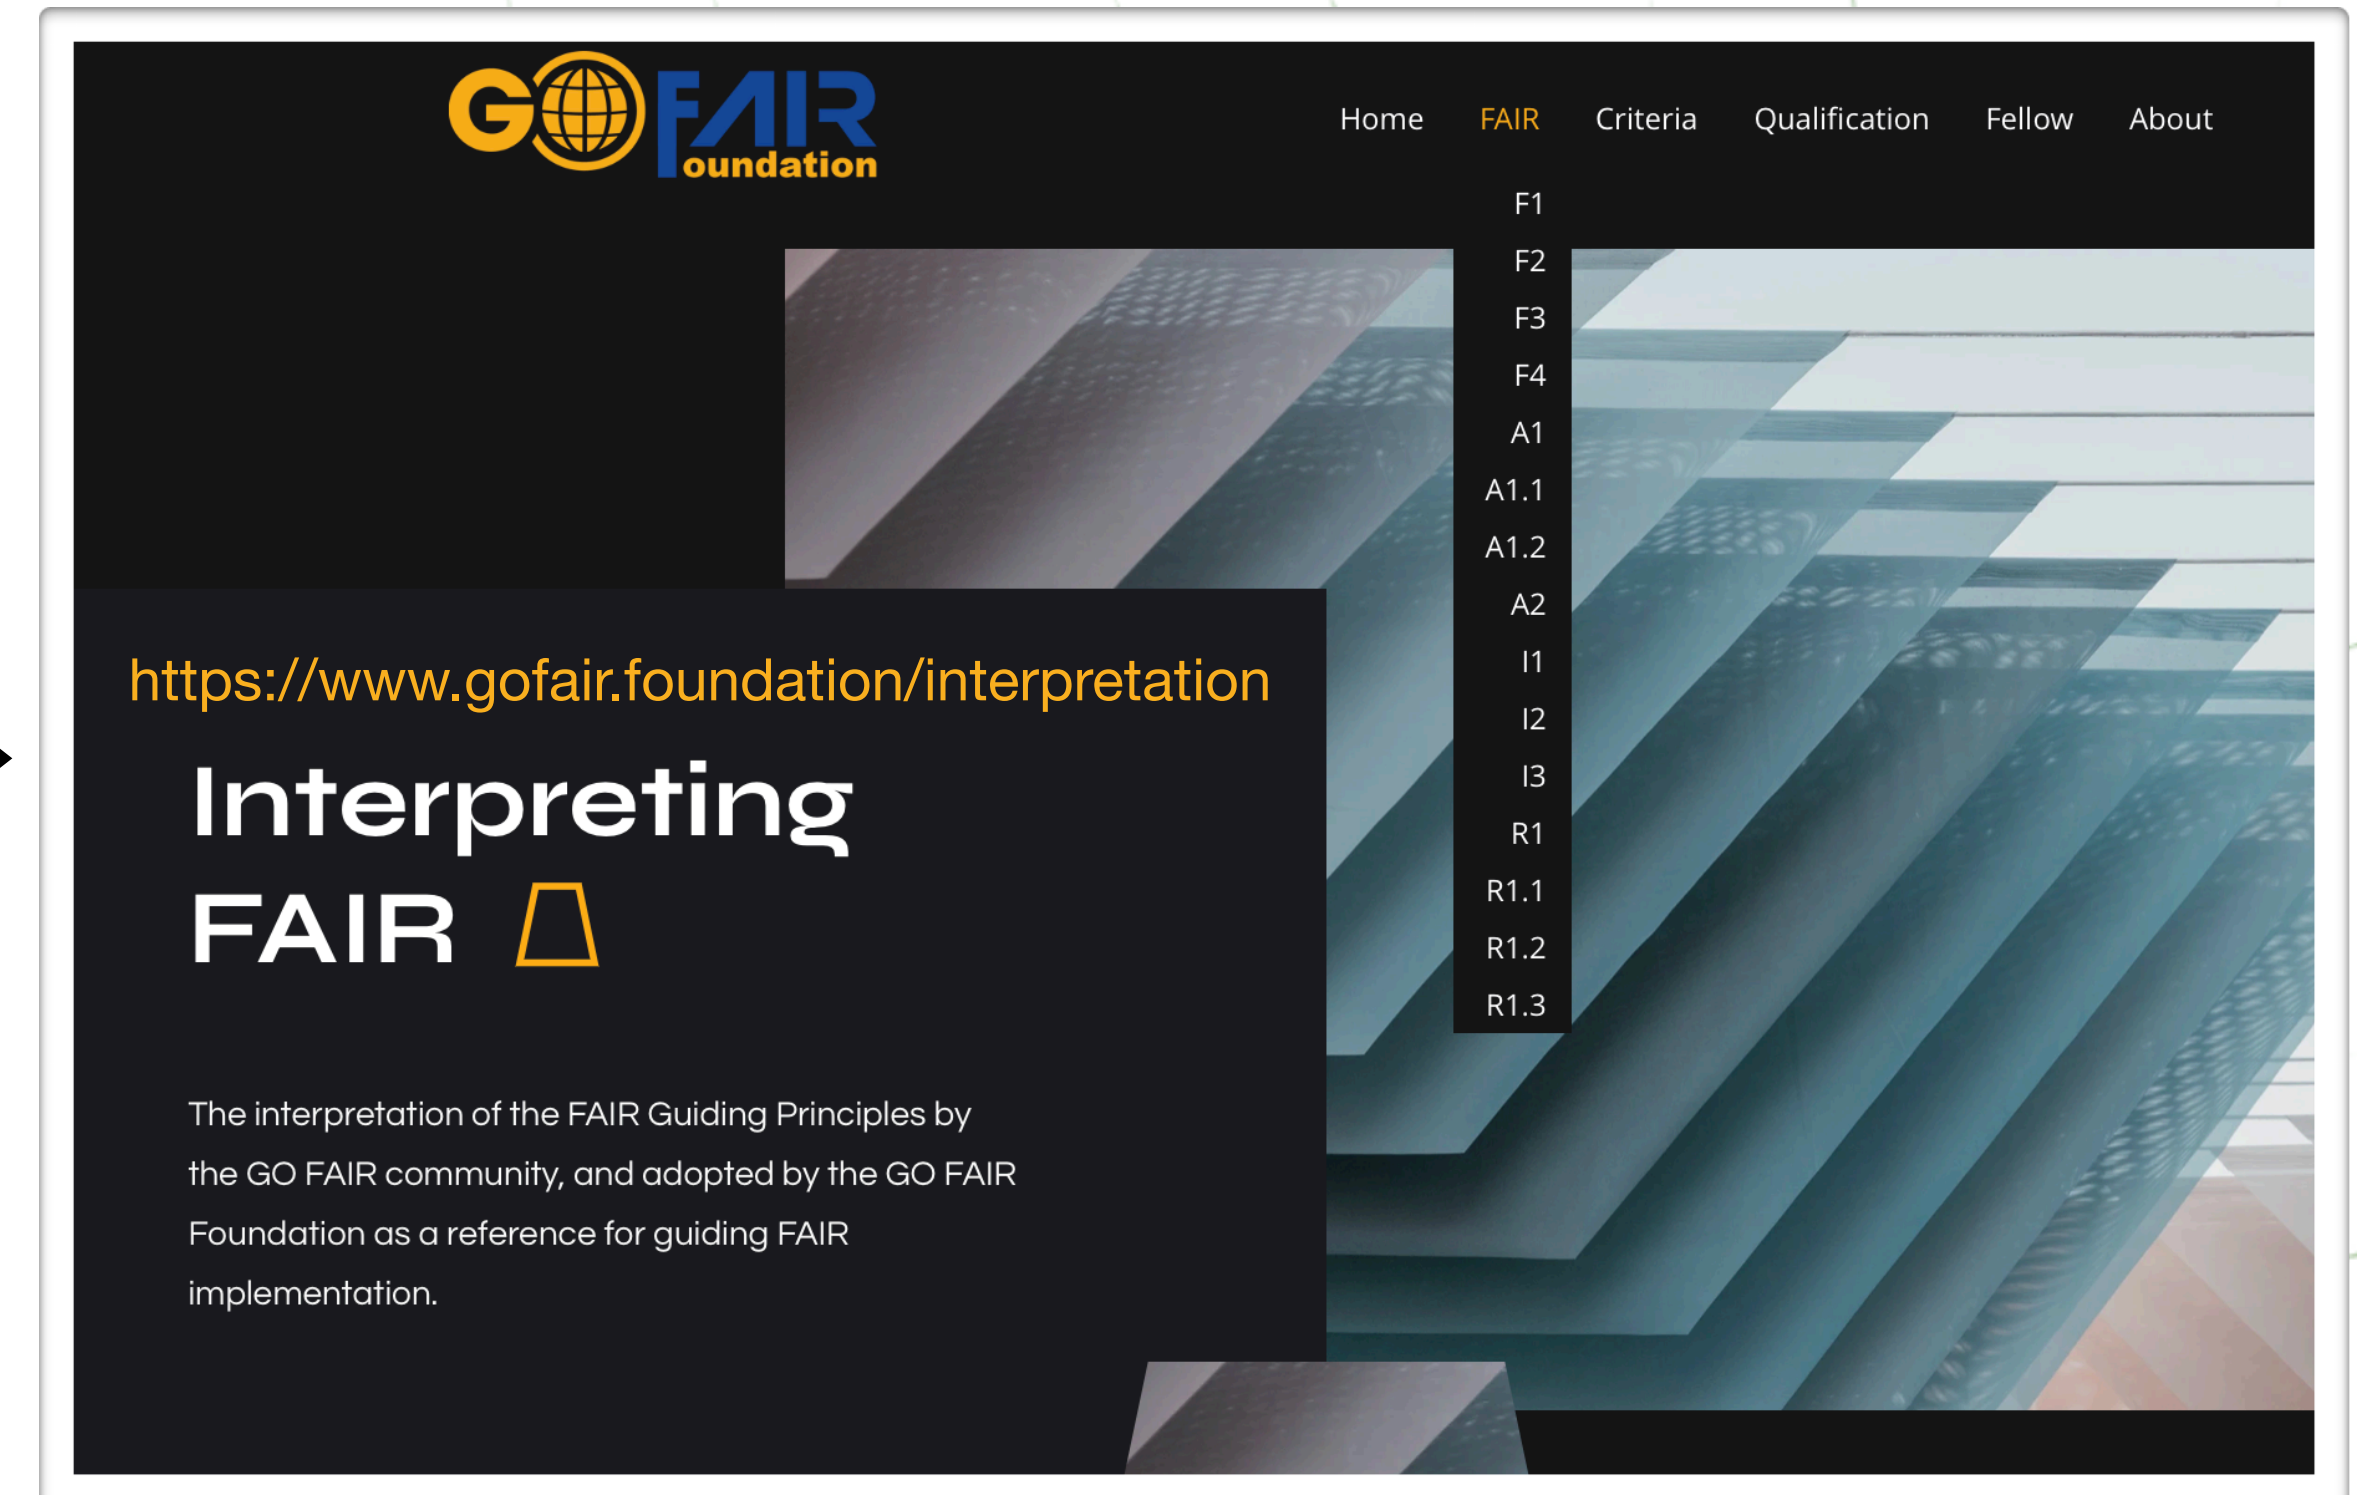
GO FAIR oundation

Home FAIR Criteria Qualification Fellow About

F1
F2
F3
F4
A1
A1.1
A1.2
A2
I1
I2
I3
R1
R1.1
R1.2
R1.3

https://www.gofair.foundation/interpretation

Interpreting FAIR

The interpretation of the FAIR Guiding Principles by the GO FAIR community, and adopted by the GO FAIR Foundation as a reference for guiding FAIR implementation.